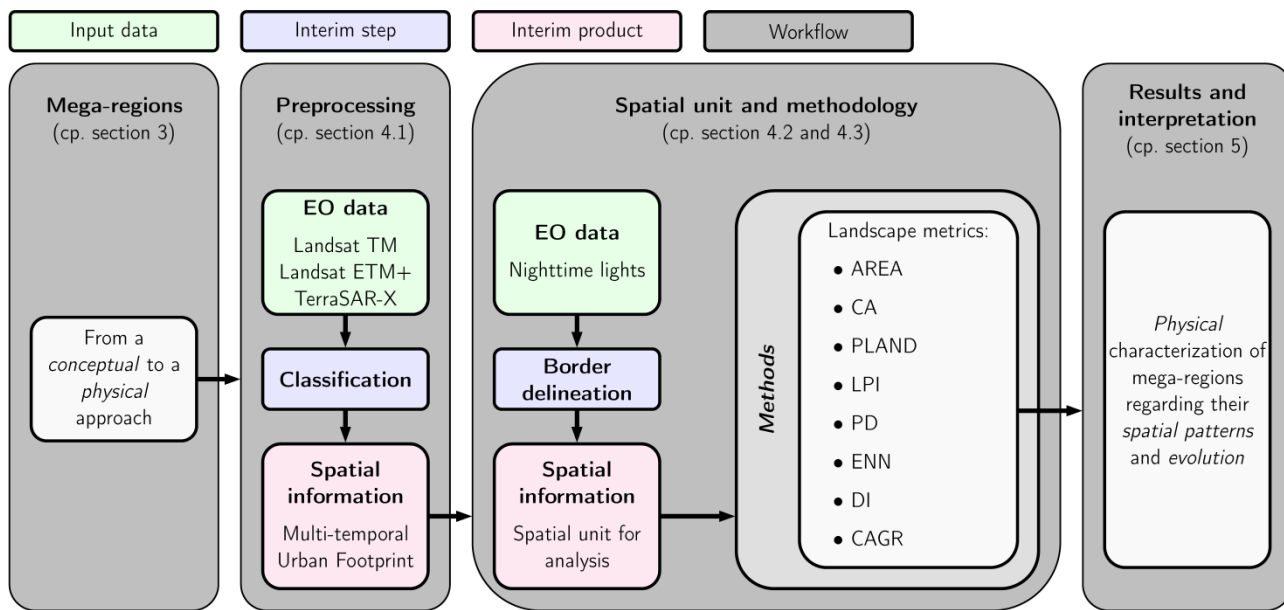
Input data

Interim step

Interim product

Workflow

**Mega-regions**
(cp. section 3)

From a *conceptual* to a *physical* approach

**Preprocessing**
(cp. section 4.1)

**EO data**
Landsat TM
Landsat ETM+
TerraSAR-X

**Classification**

**Spatial information**
Multi-temporal Urban Footprint

**Spatial unit and methodology**
(cp. section 4.2 and 4.3)

**EO data**
Nighttime lights

**Border delineation**

**Spatial information**
Spatial unit for analysis

*Methods*

Landscape metrics:
- AREA
- CA
- PLAND
- LPI
- PD
- ENN
- DI
- CAGR

**Results and interpretation**
(cp. section 5)

*Physical* characterization of mega-regions regarding their *spatial patterns* and *evolution*